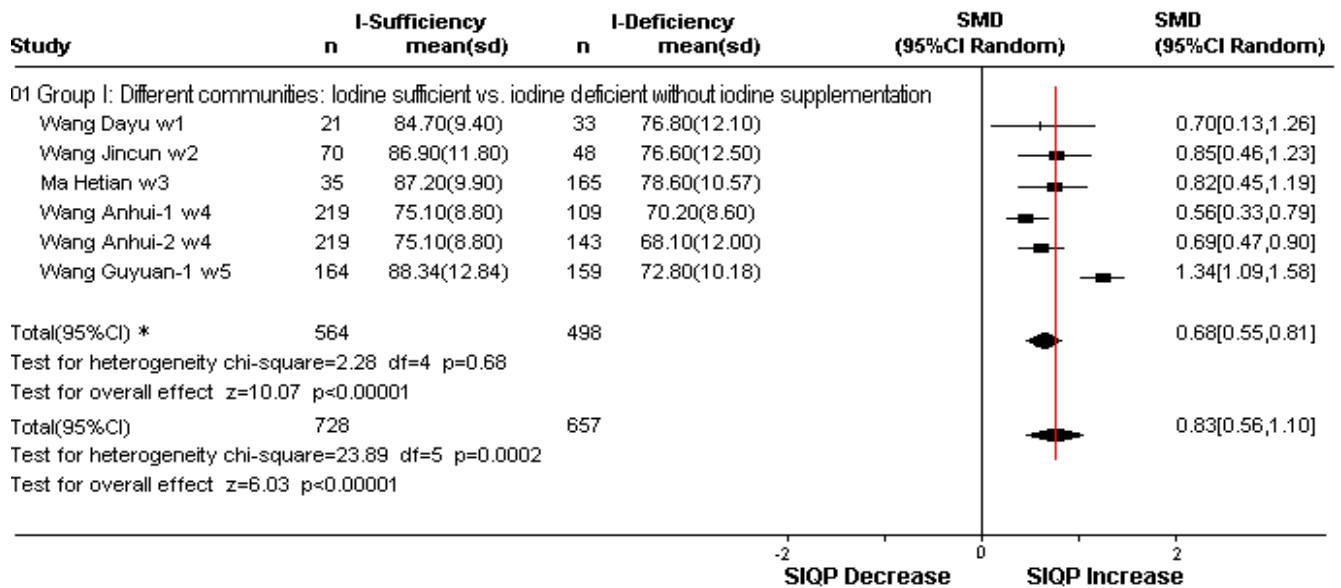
| Study | I-Sufficiency n | I-Sufficiency mean(sd) | I-Deficiency n | I-Deficiency mean(sd) | SMD (95%CI Random) | SMD (95%CI Random) |
|---|---|---|---|---|---|---|
| 01 Group I: Different communities: Iodine sufficient vs. iodine deficient without iodine supplementation | | | | | | |
| Wang Dayu w1 | 21 | 84.70(9.40) | 33 | 76.80(12.10) | | 0.70[0.13,1.26] |
| Wang Jincun w2 | 70 | 86.90(11.80) | 48 | 76.60(12.50) | | 0.85[0.46,1.23] |
| Ma Hetian w3 | 35 | 87.20(9.90) | 165 | 78.60(10.57) | | 0.82[0.45,1.19] |
| Wang Anhui-1 w4 | 219 | 75.10(8.80) | 109 | 70.20(8.60) | | 0.56[0.33,0.79] |
| Wang Anhui-2 w4 | 219 | 75.10(8.80) | 143 | 68.10(12.00) | | 0.69[0.47,0.90] |
| Wang Guyuan-1 w5 | 164 | 88.34(12.84) | 159 | 72.80(10.18) | | 1.34[1.09,1.58] |
| Total(95%CI) * | 564 | | 498 | | | 0.68[0.55,0.81] |
| Test for heterogeneity chi-square=2.28 df=4 p=0.68 | | | | | | |
| Test for overall effect z=10.07 p<0.00001 | | | | | | |
| Total(95%CI) | 728 | | 657 | | | 0.83[0.56,1.10] |
| Test for heterogeneity chi-square=23.89 df=5 p=0.0002 | | | | | | |
| Test for overall effect z=6.03 p<0.00001 | | | | | | |

-2 0 2
SIQP Decrease SIQP Increase